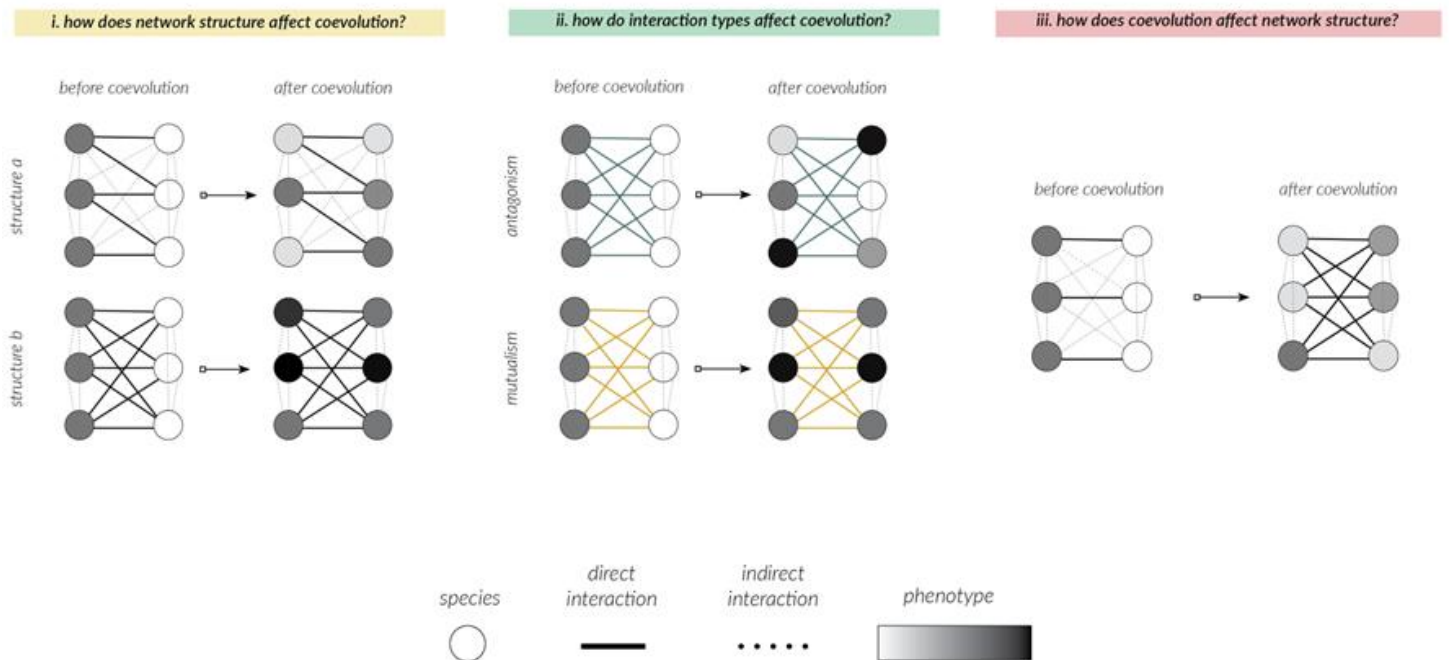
i. how does network structure affect coevolution?

before coevolution

after coevolution

structure a

structure b

ii. how do interaction types affect coevolution?

before coevolution

after coevolution

antagonism

mutualism

iii. how does coevolution affect network structure?

before coevolution

after coevolution

species

direct interaction

indirect interaction

phenotype